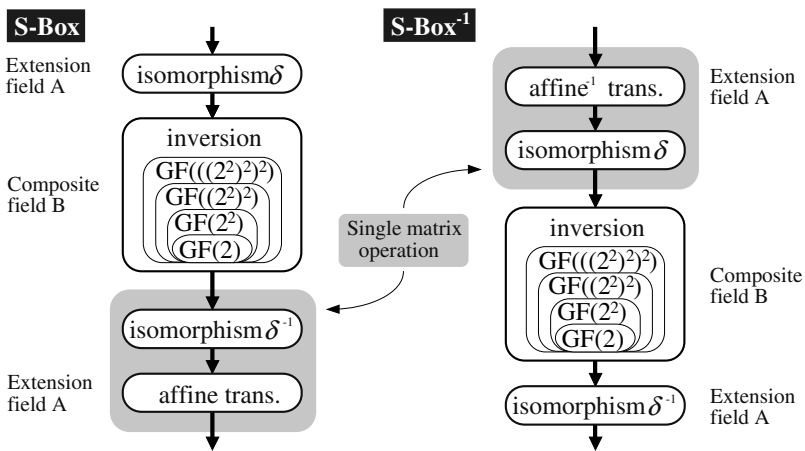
S-Box

Extension field A

isomorphism$\delta$

inversion

GF$(((2^2)^2)^2)$

GF$((2^2)^2)$

GF$(2^2)$

GF(2)

Composite field B

Single matrix operation

isomorphism$\delta^{-1}$

Extension field A

affine trans.

S-Box$^{-1}$

affine$^{-1}$ trans.

Extension field A

isomorphism$\delta$

inversion

GF$(((2^2)^2)^2)$

GF$((2^2)^2)$

GF$(2^2)$

GF(2)

Composite field B

isomorphism$\delta^{-1}$

Extension field A